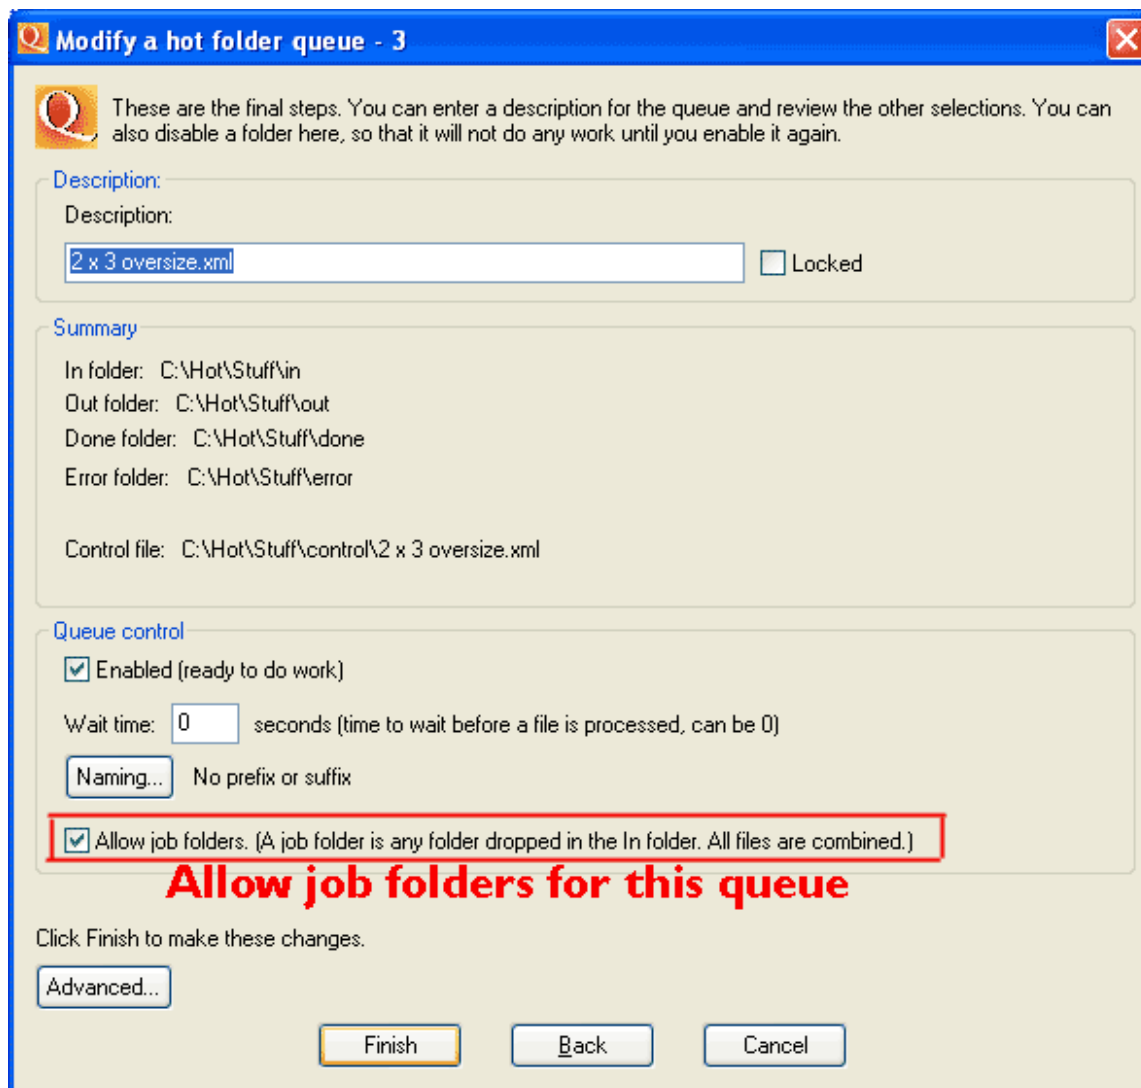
Modify a hot folder queue - 3

These are the final steps. You can enter a description for the queue and review the other selections. You can also disable a folder here, so that it will not do any work until you enable it again.

Description:

Description:

2 x 3 oversize.xml

Locked

Summary

In folder: C:\Hot\Stuff\in
Out folder: C:\Hot\Stuff\out
Done folder: C:\Hot\Stuff\done
Error folder: C:\Hot\Stuff\error

Control file: C:\Hot\Stuff\control\2 x 3 oversize.xml

Queue control

Enabled (ready to do work)

Wait time: 0 seconds (time to wait before a file is processed, can be 0)

Naming... No prefix or suffix

Allow job folders. (A job folder is any folder dropped in the In folder. All files are combined.)

Allow job folders for this queue

Click Finish to make these changes.

Advanced...

Finish Back Cancel